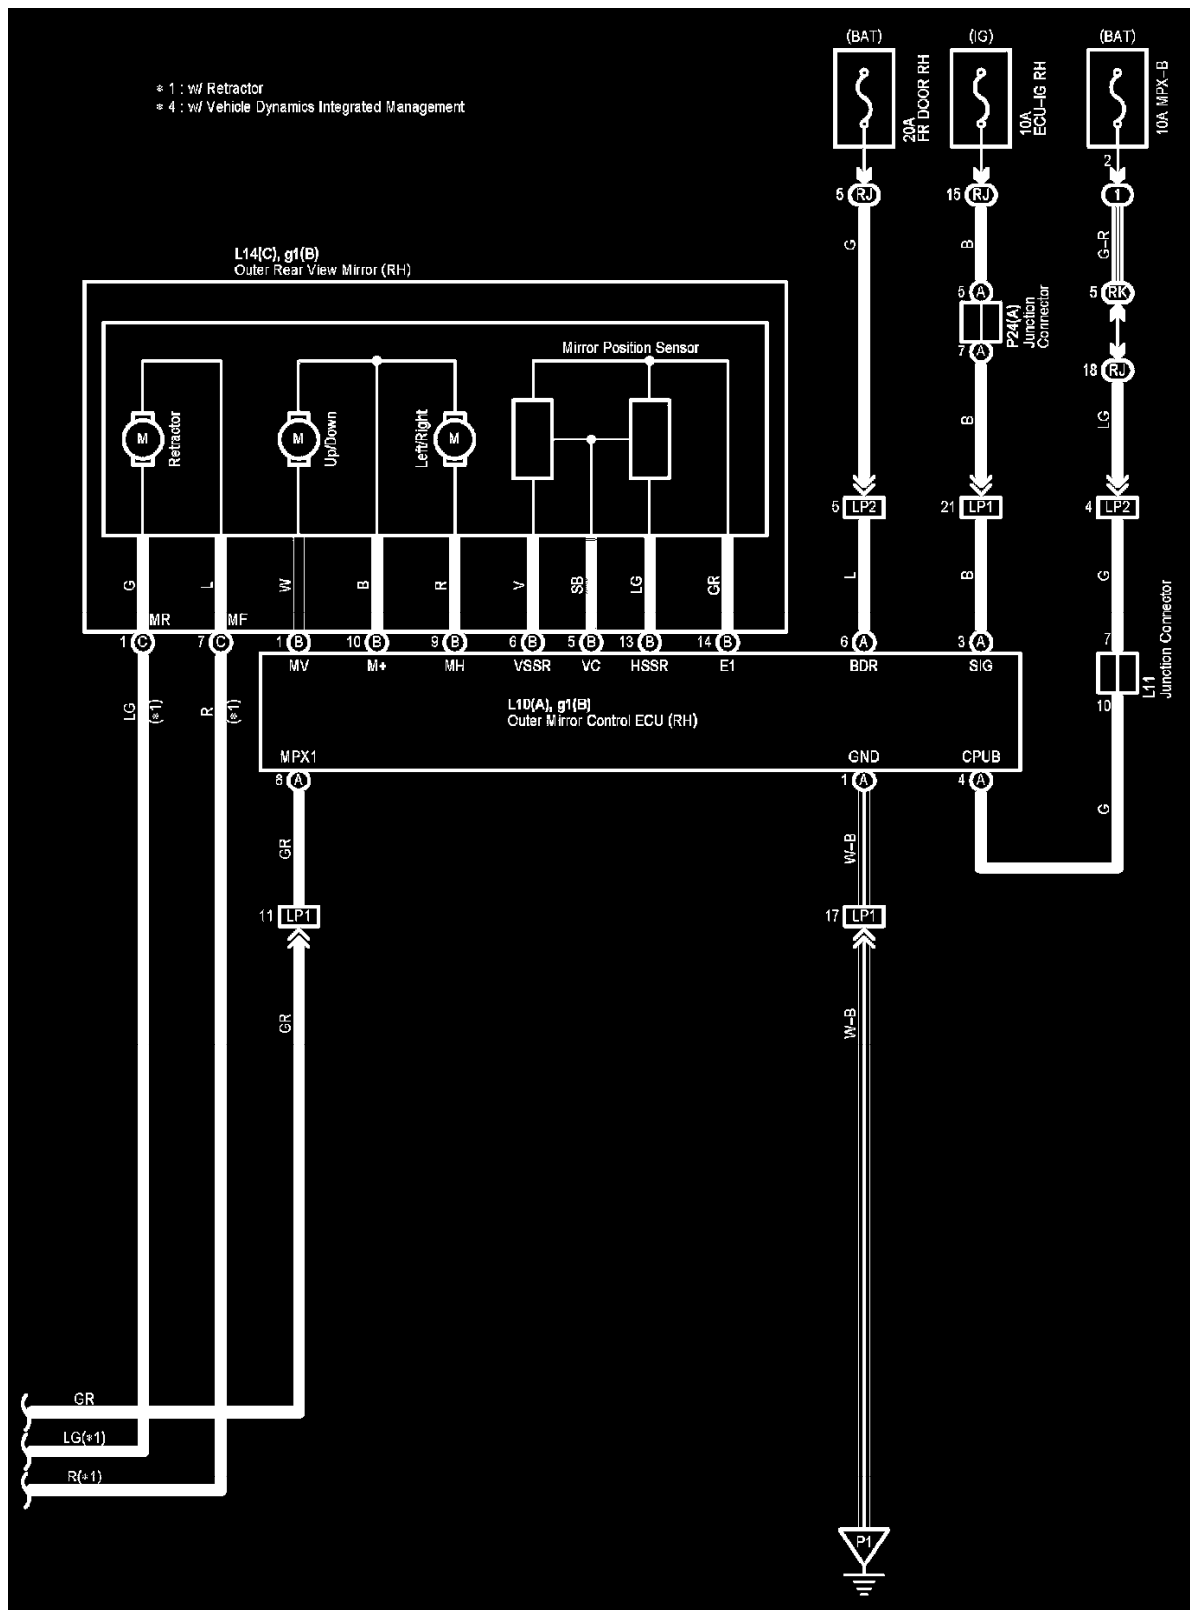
∗ 1 : w/ Retractor
∗ 4 : w/ Vehicle Dynamics Integrated Management

(BAT)
20A FR DOOR RH
(IG)
10A ECU-IG RH
(BAT)
10A MPX-B

5 RJ
15 RJ
2
1
G
B
G-R
5 A
P24(A) Junction Connector
7 A
5 RK
18 RJ
B
LG

L14(C), g1(B)
Outer Rear View Mirror (RH)

Mirror Position Sensor
M Retractor
M Up/Down
Left/Right M

5 LP2
21 LP1
4 LP2

G L W B R V SB LG GR
MR MF
L B G
1 C 7 C 1 B 10 B 9 B 6 B 5 B 13 B 14 B 6 A 3 A
MV M+ MH VSSR VC HSSR E1 BDR SIG
7
L11 Junction Connector
10

L10(A), g1(B)
Outer Mirror Control ECU (RH)

LG (∗1)
R (∗1)

MPX1 GND CPUB
8 A 1 A 4 A
GR
W-B
G
11 LP1
17 LP1
GR
W-B

GR
LG(∗1)
R(∗1)

P1